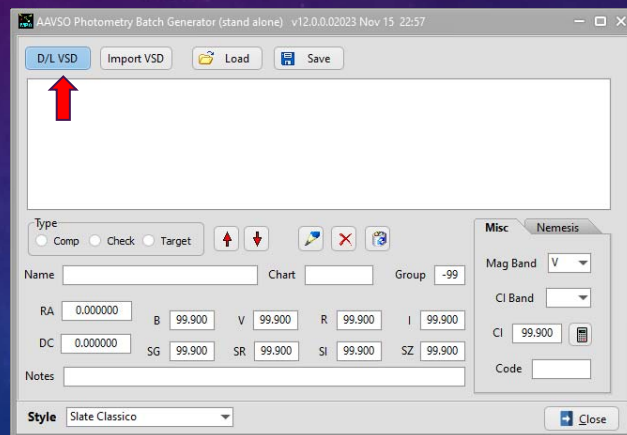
AAVSO Photometry Batch Generator (stand alone) v12.0.0.02023 Nov 15 22:57

D/L VSD
Import VSD
Load
Save

Type
Comp
Check
Target

Misc
Nemesis

Name
Chart
Group -99

Mag Band V

CI Band

RA 0.000000
B 99.900
V 99.900
R 99.900
I 99.900

CI 99.900

DC 0.000000
SG 99.900
SR 99.900
SI 99.900
SZ 99.900

Code

Notes

Style Slate Classico

Close